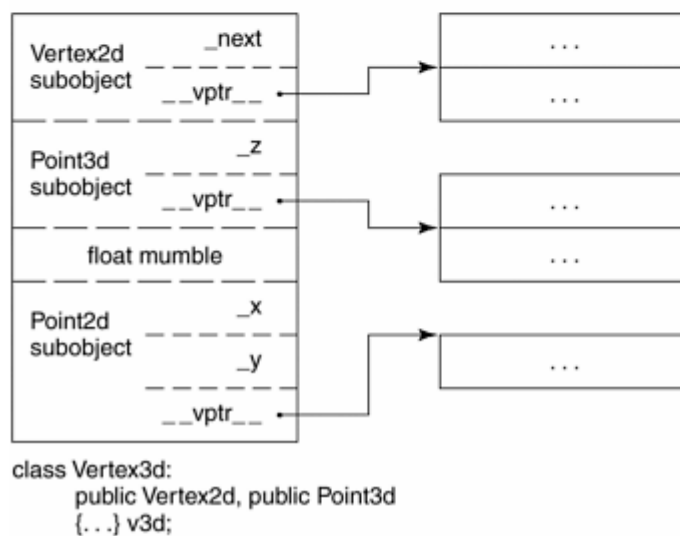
Vertex2d subobject

_next

__vptr__

...

...

Point3d subobject

_z

__vptr__

...

float mumble

...

Point2d subobject

_x

_y

__vptr__

...

class Vertex3d:
public Vertex2d, public Point3d
{...} v3d;